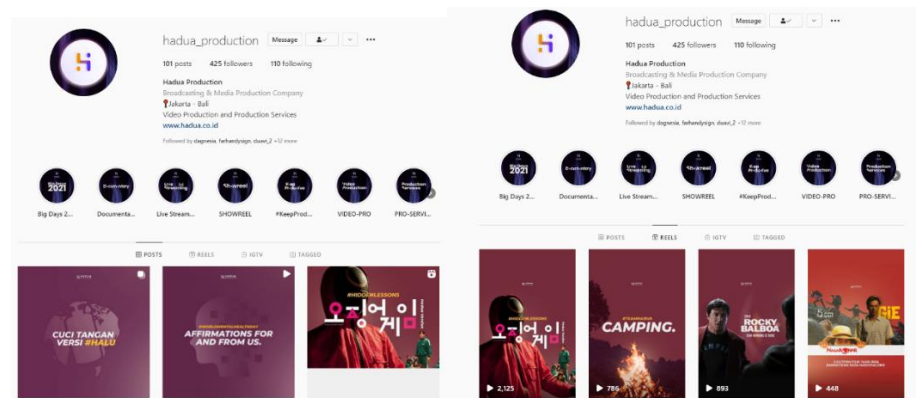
hadua_production Message

101 posts 425 followers 110 following

Hadua Production
Broadcasting & Media Production Company
📍Jakarta - Bali
Video Production and Production Services
www.hadua.co.id

Followed by dagnesia, farhandysign, duasi_2 +12 more

2021 Big Days 2...
Documenta...
Live Stream...
SHOWREEL
#KeepProd...
VIDEO-PRO
PRO-SERVI...

POSTS REELS IGTV TAGGED

CUCI TANGAN VERSI #HALU

AFFIRMATIONS FOR AND FROM US.

오징어 게임

hadua_production Message

101 posts 425 followers 110 following

Hadua Production
Broadcasting & Media Production Company
📍Jakarta - Bali
Video Production and Production Services
www.hadua.co.id

Followed by dagnesia, farhandysign, duasi_2 +12 more

2021 Big Days 2...
Documenta...
Live Stream...
SHOWREEL
#KeepProd...
VIDEO-PRO
PRO-SERVI...

POSTS REELS IGTV TAGGED

오징어 게임
▶ 2,125

CAMPING.
▶ 786

ROCKY BALBOA
▶ 893

▶ 448